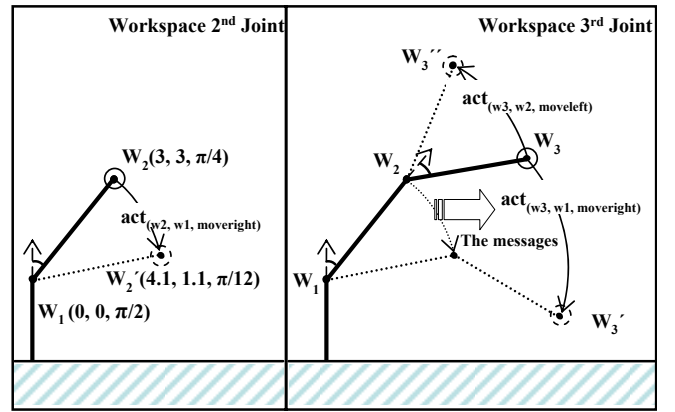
Workspace 2$^{nd}$ Joint

$W_2(3, 3, \pi/4)$

$act_{(w2, w1, moveright)}$

$W_2^{\prime}(4.1, 1.1, \pi/12)$

$W_1 (0, 0, \pi/2)$

Workspace 3$^{rd}$ Joint

$W_3^{\prime\prime}$

$act_{(w3, w2, moveleft)}$

$W_3$

$W_2$

$act_{(w3, w1, moveright)}$

The messages

$W_1$

$W_3^{\prime}$